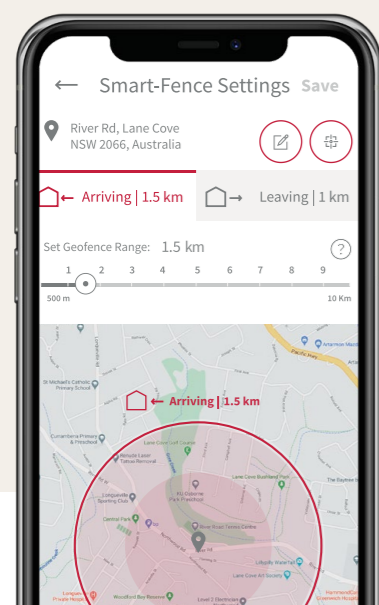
Smart-Fence Settings Save

River Rd, Lane Cove NSW 2066, Australia

Arriving | 1.5 km

Leaving | 1 km

Set Geofence Range: 1.5 km

?

1 2 3 4 5 6 7 8 9

500 m

10 Km

Arriving | 1.5 km

St Michael's Catholic Primary School

Artarmon Mazda

Cunningham Reserve & Playground

Lane Cove Golf Course

Longueville Sporting Club

Central Park

Lane Cove Bushland Park

River Road Tennis Centre

Lilleyfly Water Fall

Woodford Bay Reserve

Lane Cove Art Society

Greenwich Hospital

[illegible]